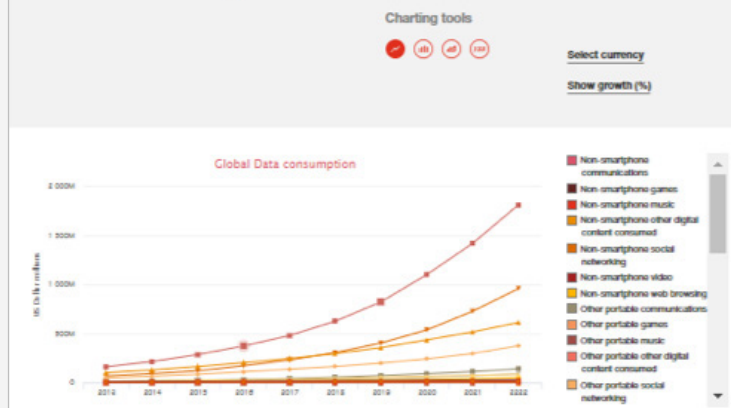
Charting tools

Select currency

Show growth (%)

Global Data consumption

2 000M

1 500M

1 000M

500M

0

US Dollar millions

2013
2014
2015
2016
2017
2018
2019
2020
2021
2022

Non-smartphone communications

Non-smartphone games

Non-smartphone music

Non-smartphone other digital content consumed

Non-smartphone social networking

Non-smartphone video

Non-smartphone web browsing

Other portable communications

Other portable games

Other portable music

Other portable other digital content consumed

Other portable social networking